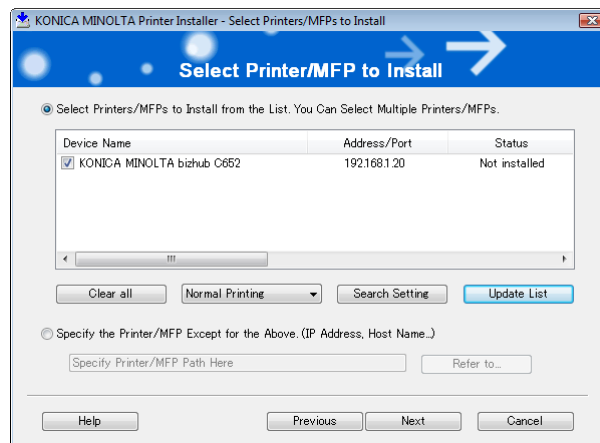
KONICA MINOLTA Printer Installer - Select Printers/MFPs to Install

Select Printer/MFP to Install

Select Printers/MFPs to Install from the List. You Can Select Multiple Printers/MFPs.

| Device Name | Address/Port | Status |
|---|---|---|
| KONICA MINOLTA bizhub C652 | 192.168.1.20 | Not installed |

Clear all

Normal Printing

Search Setting

Update List

Specify the Printer/MFP Except for the Above. (IP Address, Host Name...)

Specify Printer/MFP Path Here

Refer to...

Help

Previous

Next

Cancel